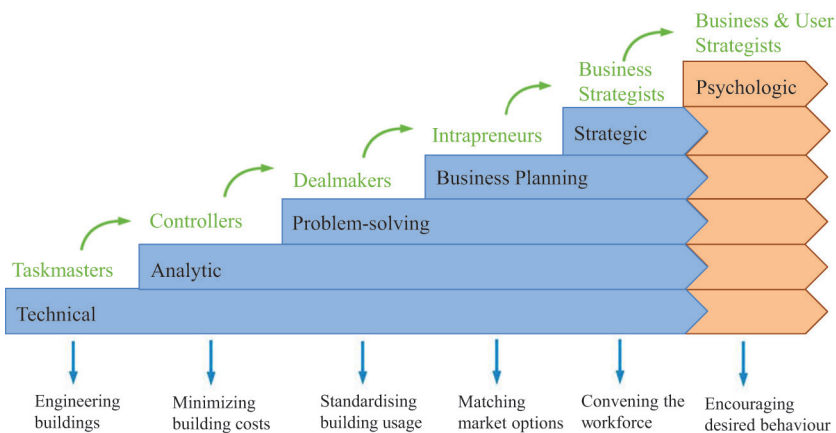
Business & User Strategists

Business Strategists

Psychologic

Intrapreneurs

Strategic

Dealmakers

Business Planning

Controllers

Problem-solving

Taskmasters

Analytic

Technical

Engineering buildings

Minimizing building costs

Standardising building usage

Matching market options

Convening the workforce

Encouraging desired behaviour